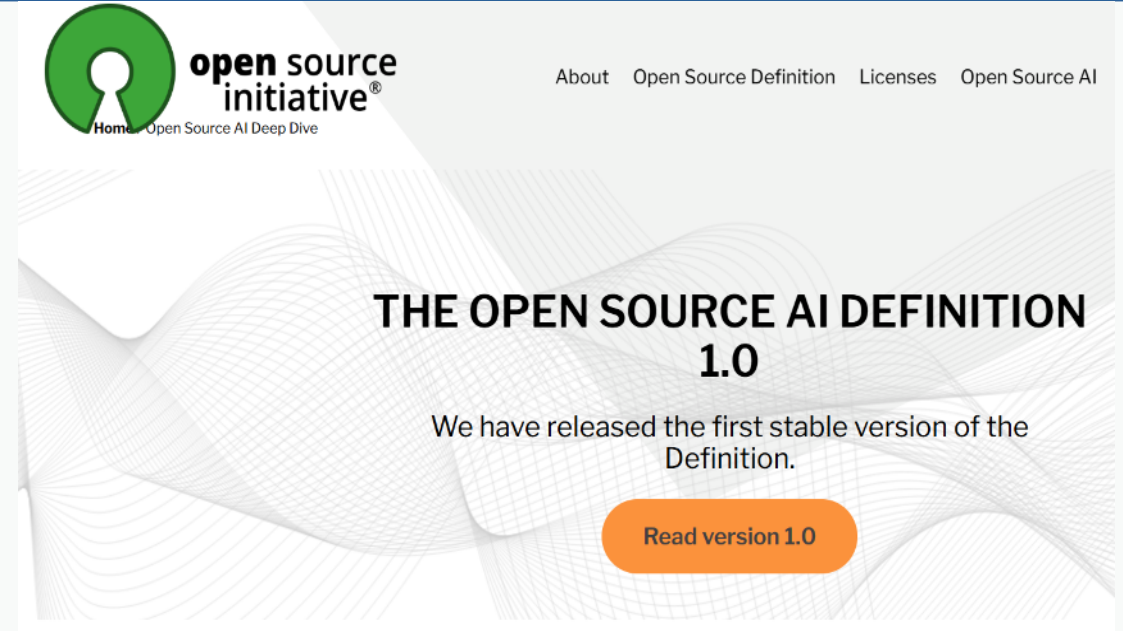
open source initiative®

About Open Source Definition Licenses Open Source AI

Home Open Source AI Deep Dive

THE OPEN SOURCE AI DEFINITION 1.0

We have released the first stable version of the Definition.

Read version 1.0